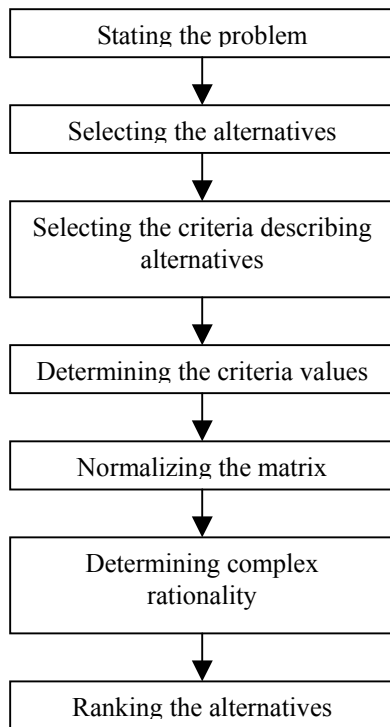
Stating the problem

Selecting the alternatives

Selecting the criteria describing alternatives

Determining the criteria values

Normalizing the matrix

Determining complex rationality

Ranking the alternatives